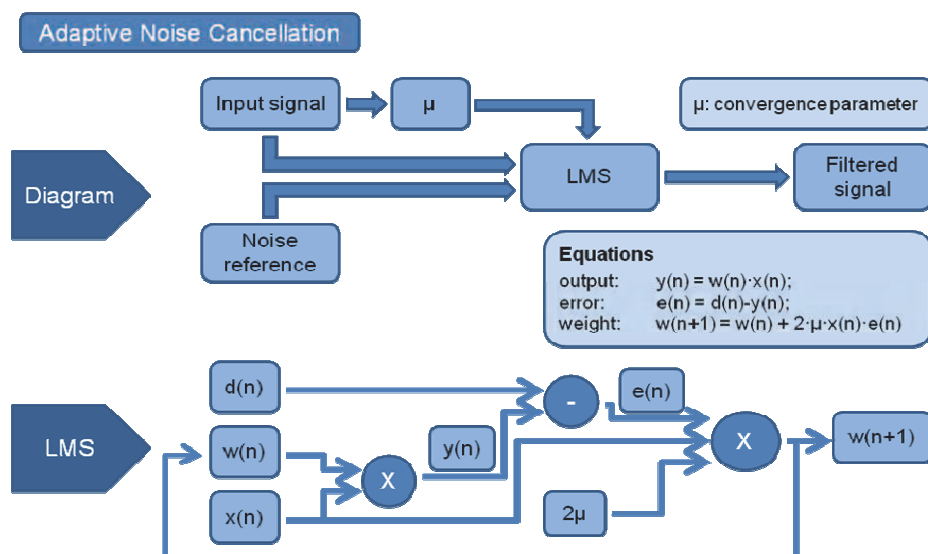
Adaptive Noise Cancellation

Input signal

μ

μ: convergence parameter

Diagram

LMS

Filtered signal

Noise reference

**Equations**

| | |
|---|---|
| output: | $y(n) = w(n) \cdot x(n)$; |
| error: | $e(n) = d(n) - y(n)$; |
| weight: | $w(n+1) = w(n) + 2 \cdot \mu \cdot x(n) \cdot e(n)$ |

d(n)

-

e(n)

LMS

w(n)

X

y(n)

X

w(n+1)

x(n)

2μ